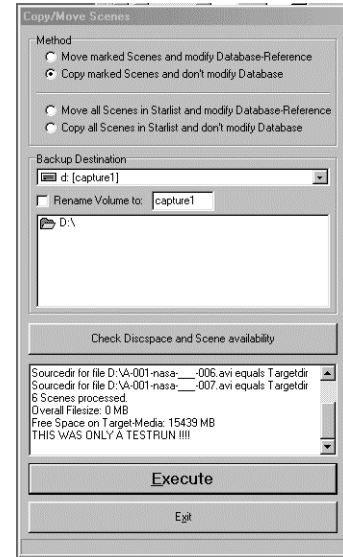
Copy/Move Scenes

Method

Move marked Scenes and modify Database-Reference

Copy marked Scenes and don't modify Database

Move all Scenes in Starlist and modify Database-Reference

Copy all Scenes in Starlist and don't modify Database

Backup Destination

d: [capture1]

Rename Volume to: capture1

D:\

Check Discspace and Scene availability

Sourcedir for file D:\A-001-nasa-___-006.avi equals Targetdir
Sourcedir for file D:\A-001-nasa-___-007.avi equals Targetdir
6 Scenes processed.
Overall Filesize: 0 MB
Free Space on Target-Media: 15439 MB
THIS WAS ONLY A TESTRUN !!!!

Execute

Exit